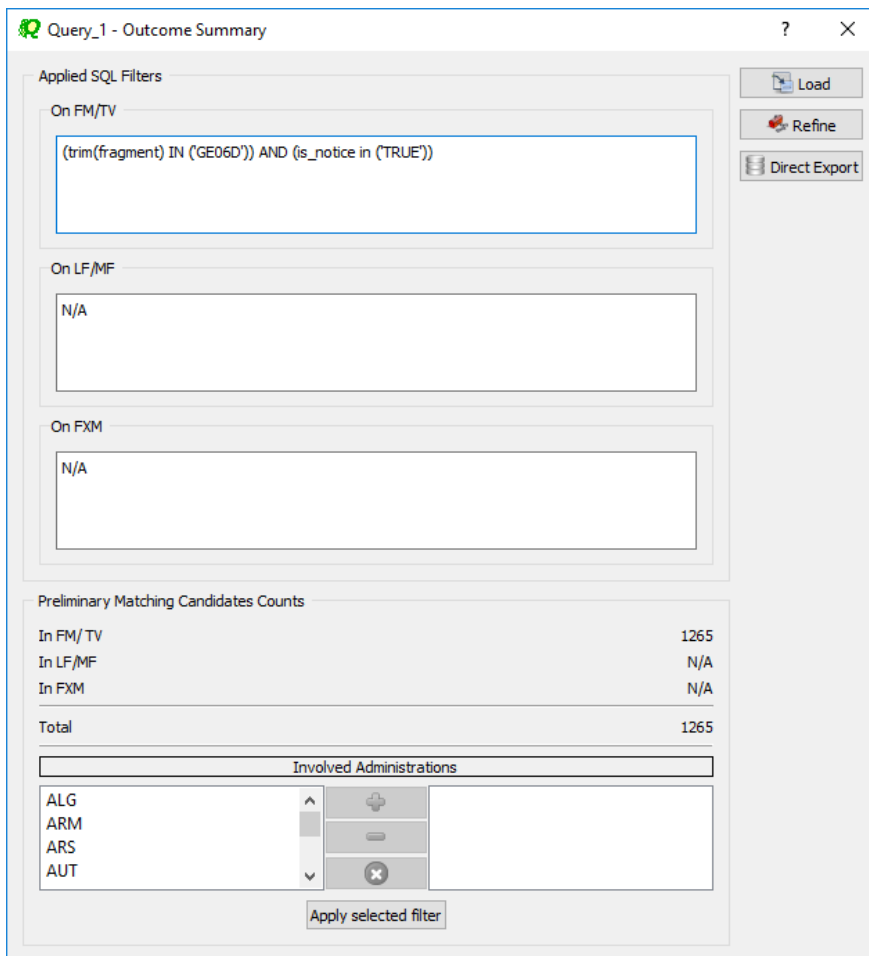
Query_1 - Outcome Summary

?

Applied SQL Filters

On FM/TV

(trim(fragment) IN ('GE06D')) AND (is_notice in ('TRUE'))

On LF/MF

N/A

On FXM

N/A

Load

Refine

Direct Export

Preliminary Matching Candidates Counts

| | |
|---|---|
| In FM/ TV | 1265 |
| In LF/MF | N/A |
| In FXM | N/A |
| Total | 1265 |

Involved Administrations

ALG
ARM
ARS
AUT

Apply selected filter